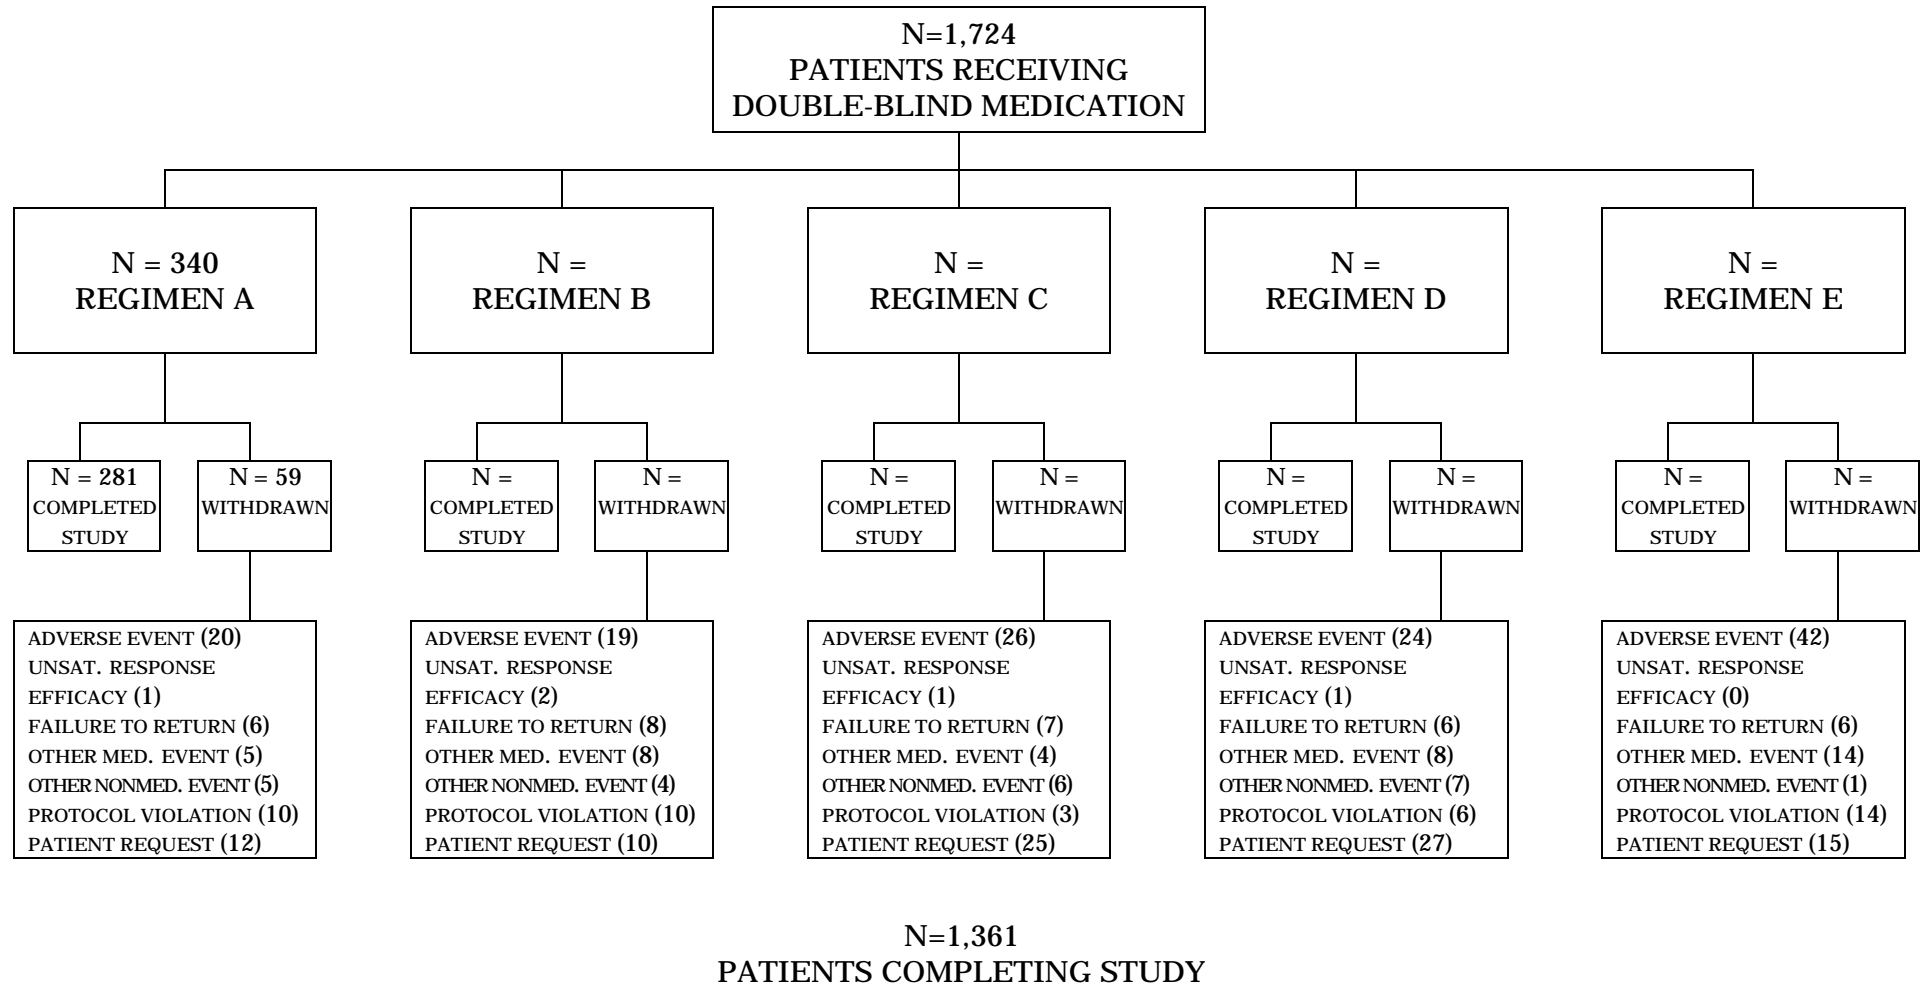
N=1,724
PATIENTS RECEIVING
DOUBLE-BLIND MEDICATION

N = 340
REGIMEN A

N =
REGIMEN B

N =
REGIMEN C

N =
REGIMEN D

N =
REGIMEN E

N = 281
COMPLETED STUDY

N = 59
WITHDRAWN

ADVERSE EVENT (20)
UNSAT. RESPONSE
EFFICACY (1)
FAILURE TO RETURN (6)
OTHER MED. EVENT (5)
OTHER NONMED. EVENT (5)
PROTOCOL VIOLATION (10)
PATIENT REQUEST (12)

N =
COMPLETED STUDY

N =
WITHDRAWN

ADVERSE EVENT (19)
UNSAT. RESPONSE
EFFICACY (2)
FAILURE TO RETURN (8)
OTHER MED. EVENT (8)
OTHER NONMED. EVENT (4)
PROTOCOL VIOLATION (10)
PATIENT REQUEST (10)

N =
COMPLETED STUDY

N =
WITHDRAWN

ADVERSE EVENT (26)
UNSAT. RESPONSE
EFFICACY (1)
FAILURE TO RETURN (7)
OTHER MED. EVENT (4)
OTHER NONMED. EVENT (6)
PROTOCOL VIOLATION (3)
PATIENT REQUEST (25)

N =
COMPLETED STUDY

N =
WITHDRAWN

ADVERSE EVENT (24)
UNSAT. RESPONSE
EFFICACY (1)
FAILURE TO RETURN (6)
OTHER MED. EVENT (8)
OTHER NONMED. EVENT (7)
PROTOCOL VIOLATION (6)
PATIENT REQUEST (27)

N =
COMPLETED STUDY

N =
WITHDRAWN

ADVERSE EVENT (42)
UNSAT. RESPONSE
EFFICACY (0)
FAILURE TO RETURN (6)
OTHER MED. EVENT (14)
OTHER NONMED. EVENT (1)
PROTOCOL VIOLATION (14)
PATIENT REQUEST (15)

N=1,361
PATIENTS COMPLETING STUDY